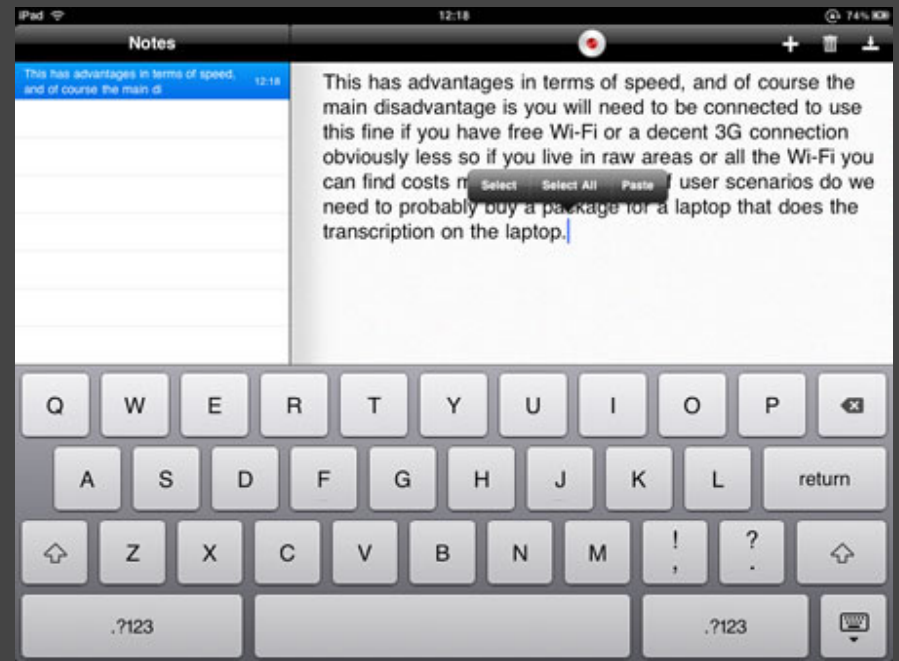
iPad

12:18

74%

Notes

This has advantages in terms of speed, and of course the main di 12:18

This has advantages in terms of speed, and of course the main disadvantage is you will need to be connected to use this fine if you have free Wi-Fi or a decent 3G connection obviously less so if you live in raw areas or all the Wi-Fi you can find costs m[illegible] user scenarios do we need to probably buy a package for a laptop that does the transcription on the laptop.

Select Select All Paste

Q W E R T Y U I O P

A S D F G H J K L return

Z X C V B N M ! , ? .

.?123 .?123